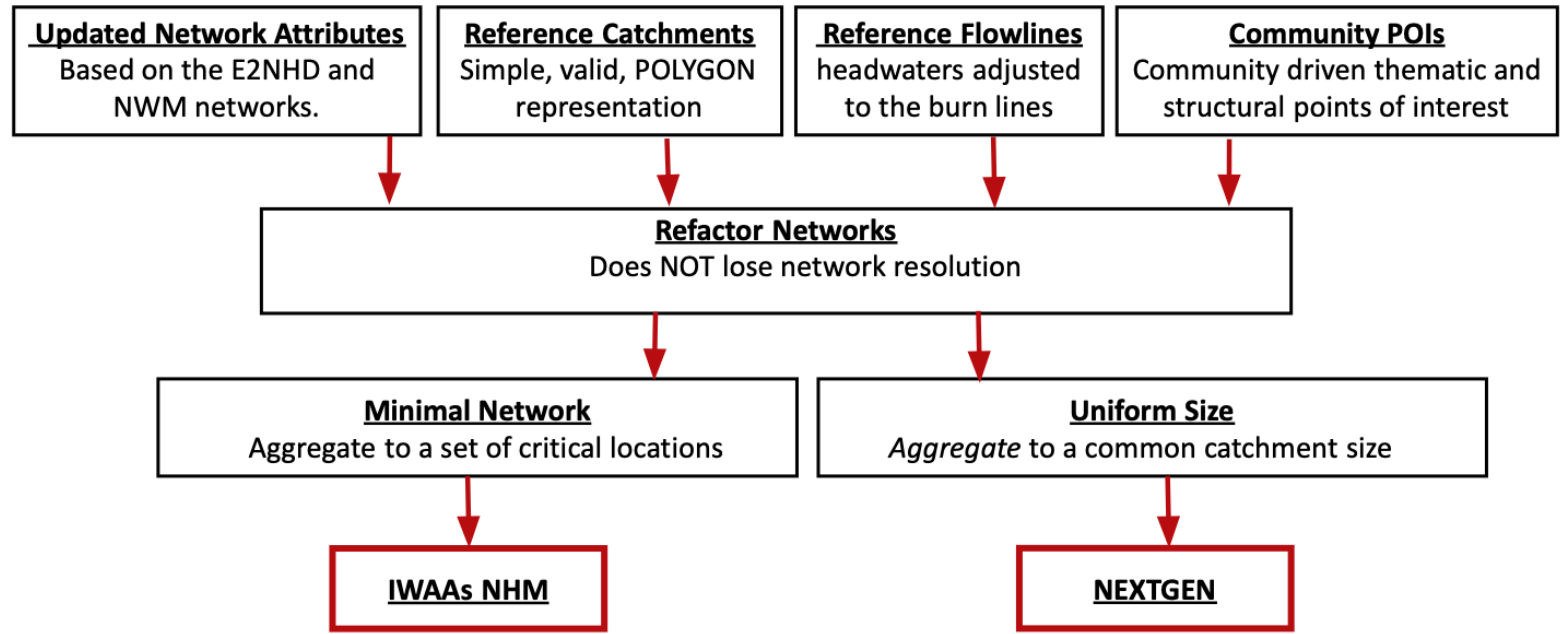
Updated Network Attributes
Based on the E2NHD and NWM networks.

Reference Catchments
Simple, valid, POLYGON representation

Reference Flowlines
headwaters adjusted to the burn lines

Community POIs
Community driven thematic and structural points of interest

Refactor Networks
Does NOT lose network resolution

Minimal Network
Aggregate to a set of critical locations

Uniform Size
*Aggregate* to a common catchment size

IWAAs NHM

NEXTGEN